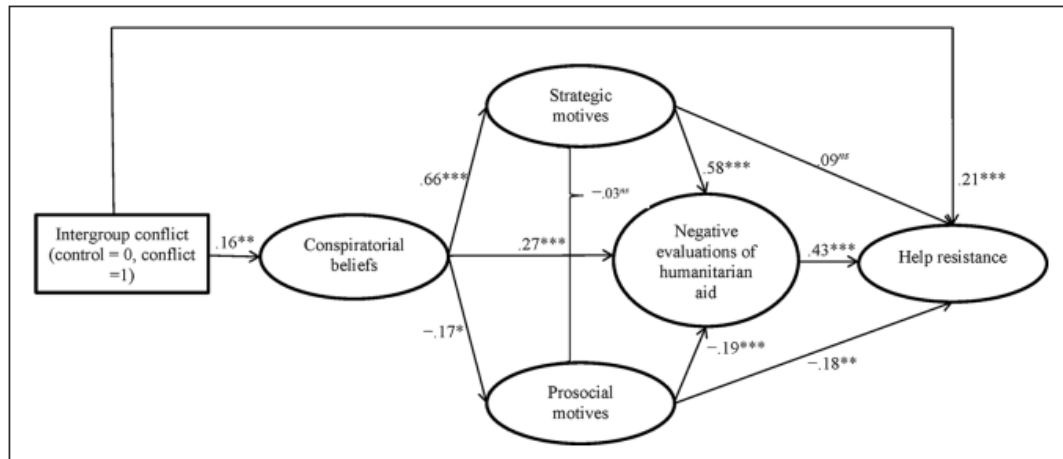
Intergroup conflict (control = 0, conflict =1)

.16**

Conspiratorial beliefs

.66***

.27***

−.17*

Strategic motives

−.03$^{ns}$

Prosocial motives

.58***

.09$^{ns}$

.21***

Negative evaluations of humanitarian aid

−.19***

−.18**

.43***

Help resistance